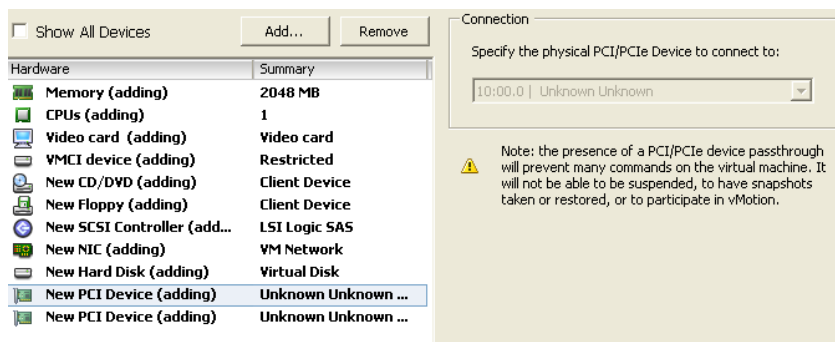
Show All Devices

Add...

Remove

| Hardware | Summary |
|---|---|
| Memory (adding) | 2048 MB |
| CPUs (adding) | 1 |
| Video card (adding) | Video card |
| VMCI device (adding) | Restricted |
| New CD/DVD (adding) | Client Device |
| New Floppy (adding) | Client Device |
| New SCSI Controller (add... | LSI Logic SAS |
| New NIC (adding) | VM Network |
| New Hard Disk (adding) | Virtual Disk |
| New PCI Device (adding) | Unknown Unknown ... |
| New PCI Device (adding) | Unknown Unknown ... |

Connection

Specify the physical PCI/PCIe Device to connect to:

10:00.0 | Unknown Unknown

Note: the presence of a PCI/PCIe device passthrough will prevent many commands on the virtual machine. It will not be able to be suspended, to have snapshots taken or restored, or to participate in vMotion.